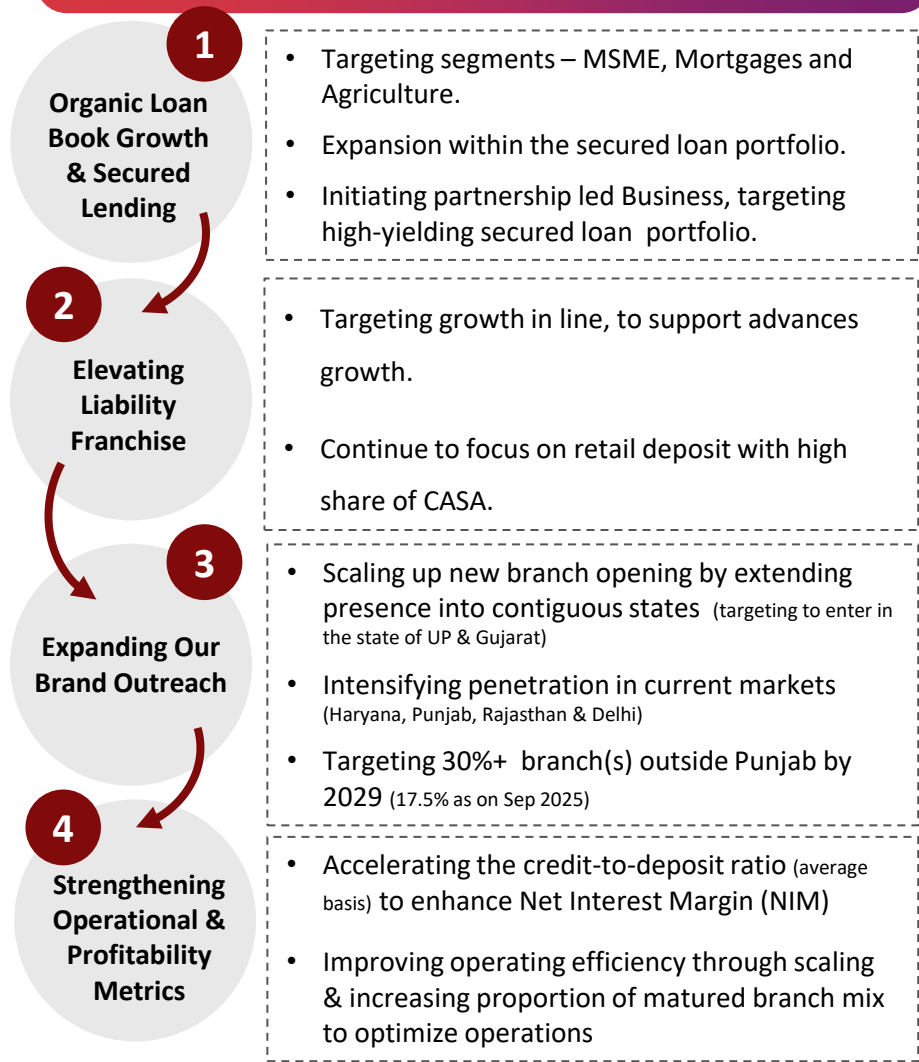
1

Organic Loan Book Growth & Secured Lending

- Targeting segments – MSME, Mortgages and Agriculture.
- Expansion within the secured loan portfolio.
- Initiating partnership led Business, targeting high-yielding secured loan portfolio.

2

Elevating Liability Franchise

- Targeting growth in line, to support advances growth.
- Continue to focus on retail deposit with high share of CASA.

3

Expanding Our Brand Outreach

- Scaling up new branch opening by extending presence into contiguous states (targeting to enter in the state of UP & Gujarat)
- Intensifying penetration in current markets (Haryana, Punjab, Rajasthan & Delhi)
- Targeting 30%+ branch(s) outside Punjab by 2029 (17.5% as on Sep 2025)

4

Strengthening Operational & Profitability Metrics

- Accelerating the credit-to-deposit ratio (average basis) to enhance Net Interest Margin (NIM)
- Improving operating efficiency through scaling & increasing proportion of matured branch mix to optimize operations